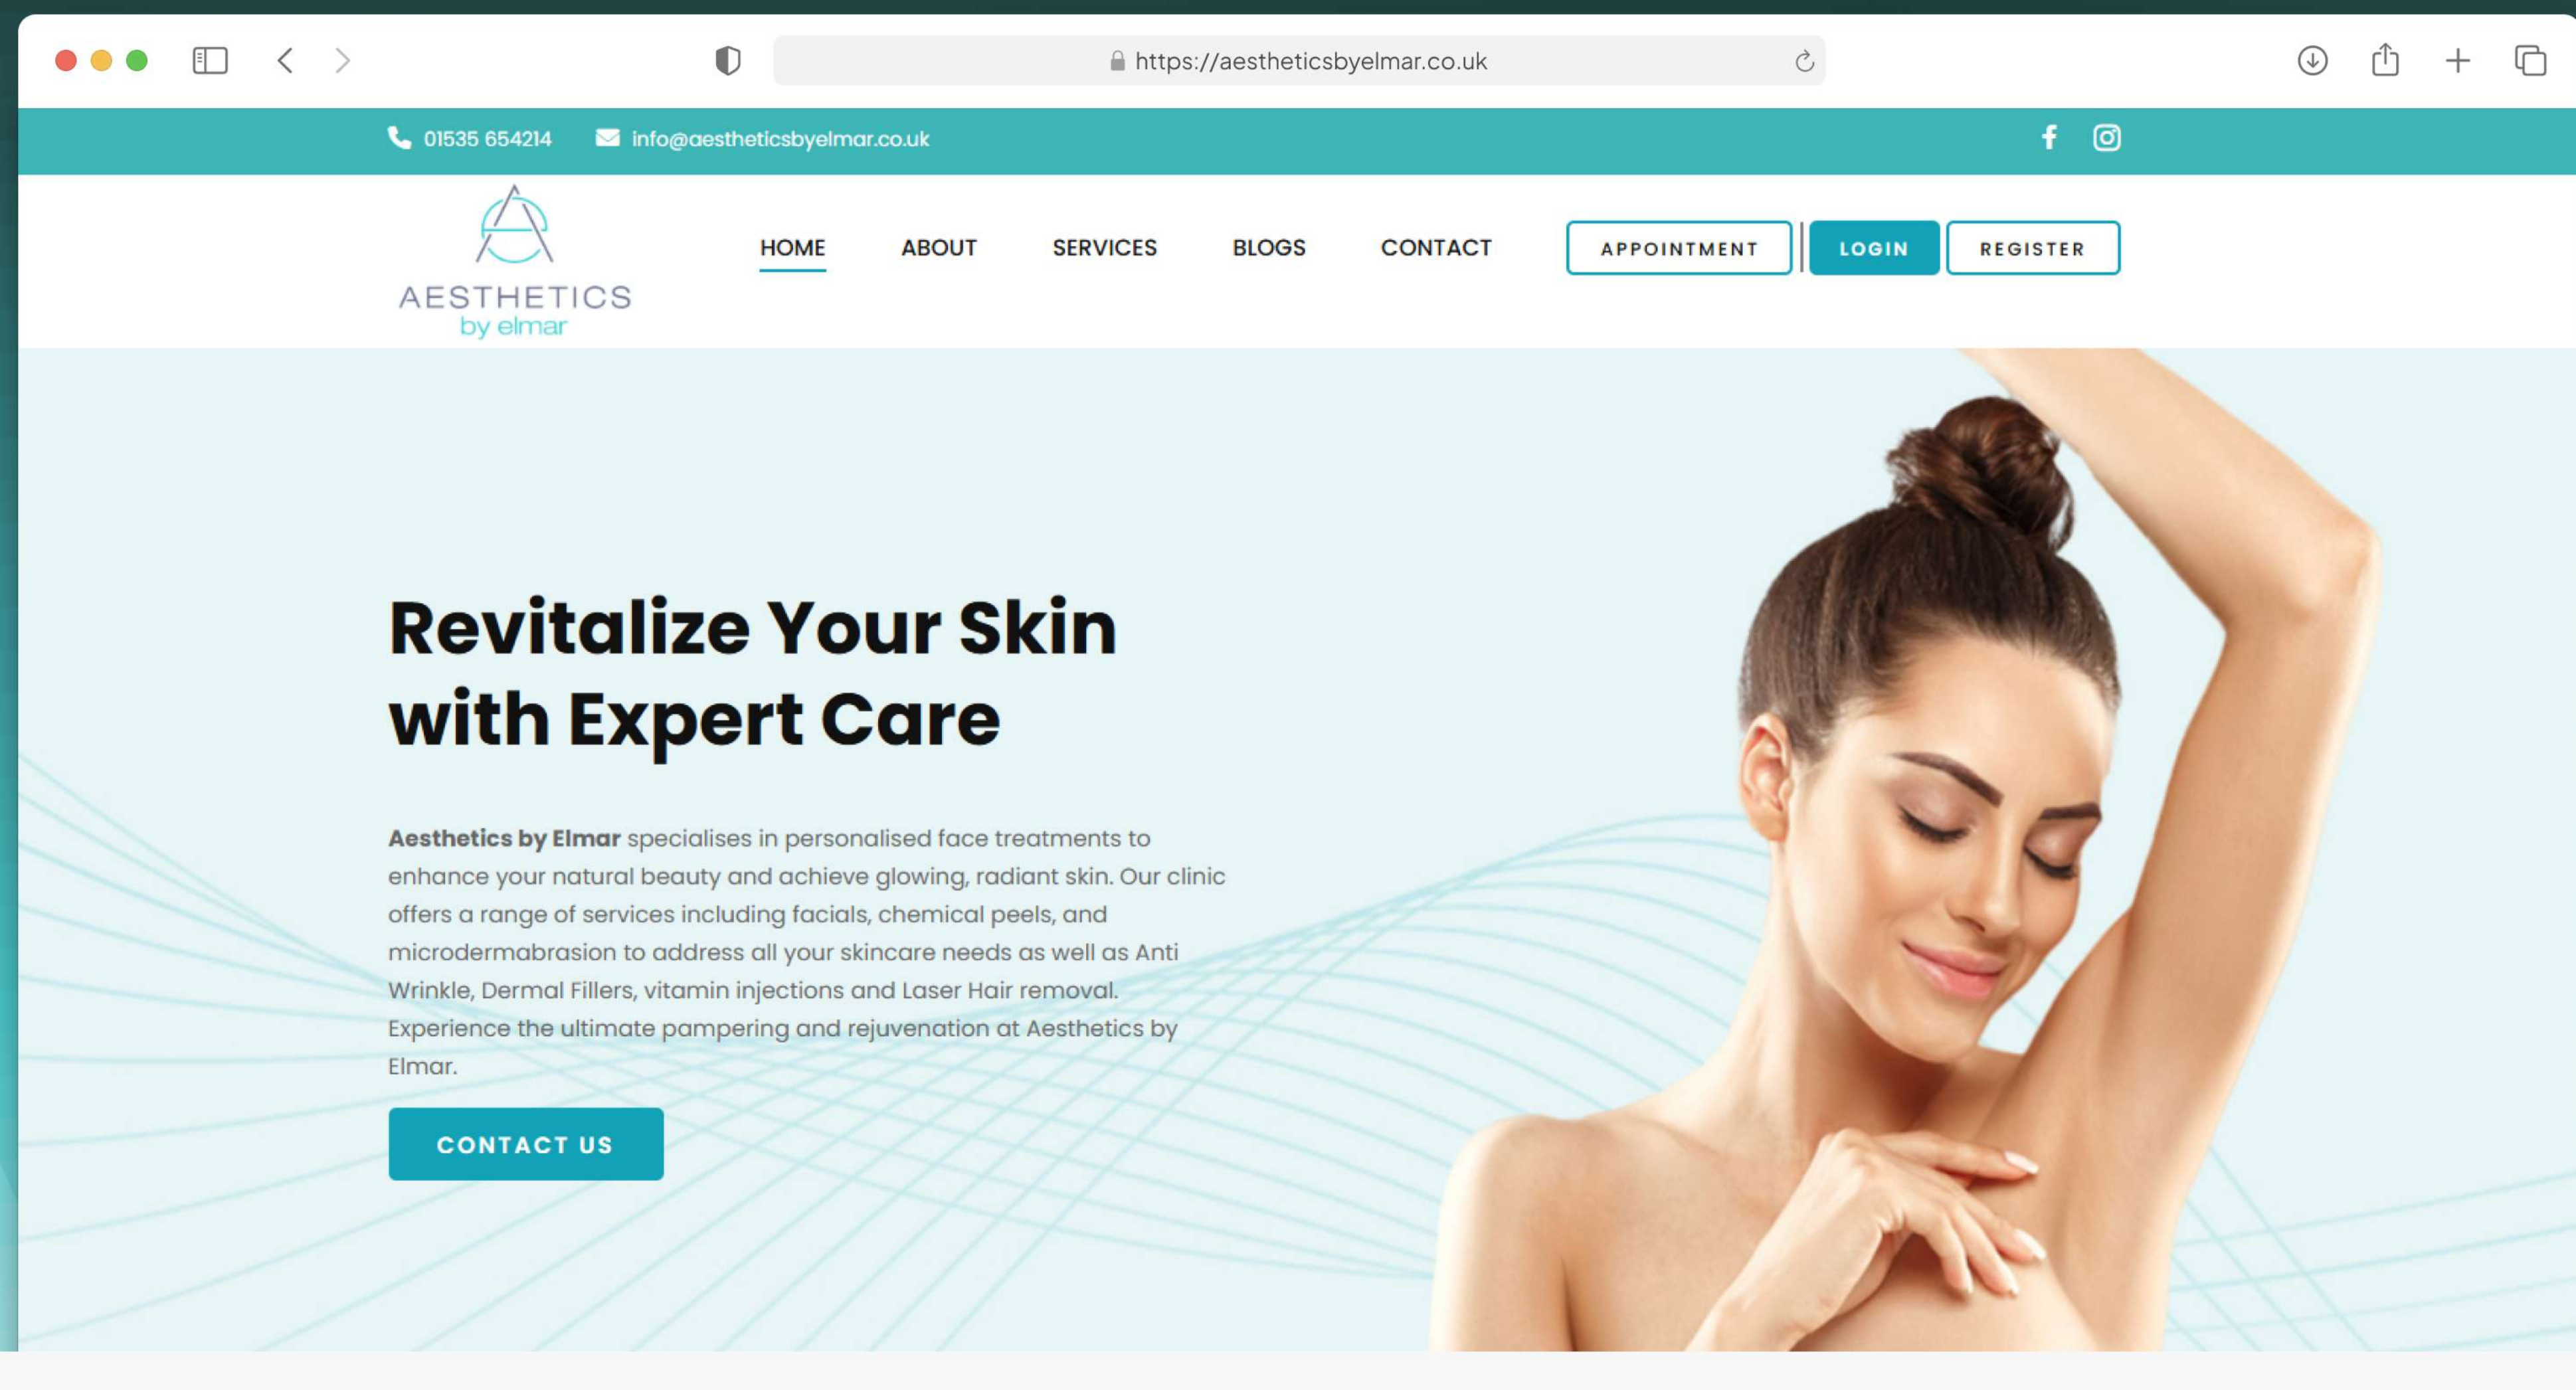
https://aestheticsbyelmar.co.uk

01535 654214 info@aestheticsbyelmar.co.uk

AESTHETICS by elmar

HOME ABOUT SERVICES BLOGS CONTACT APPOINTMENT LOGIN REGISTER

Revitalize Your Skin with Expert Care

**Aesthetics by Elmar** specialises in personalised face treatments to enhance your natural beauty and achieve glowing, radiant skin. Our clinic offers a range of services including facials, chemical peels, and microdermabrasion to address all your skincare needs as well as Anti Wrinkle, Dermal Fillers, vitamin injections and Laser Hair removal. Experience the ultimate pampering and rejuvenation at Aesthetics by Elmar.

CONTACT US